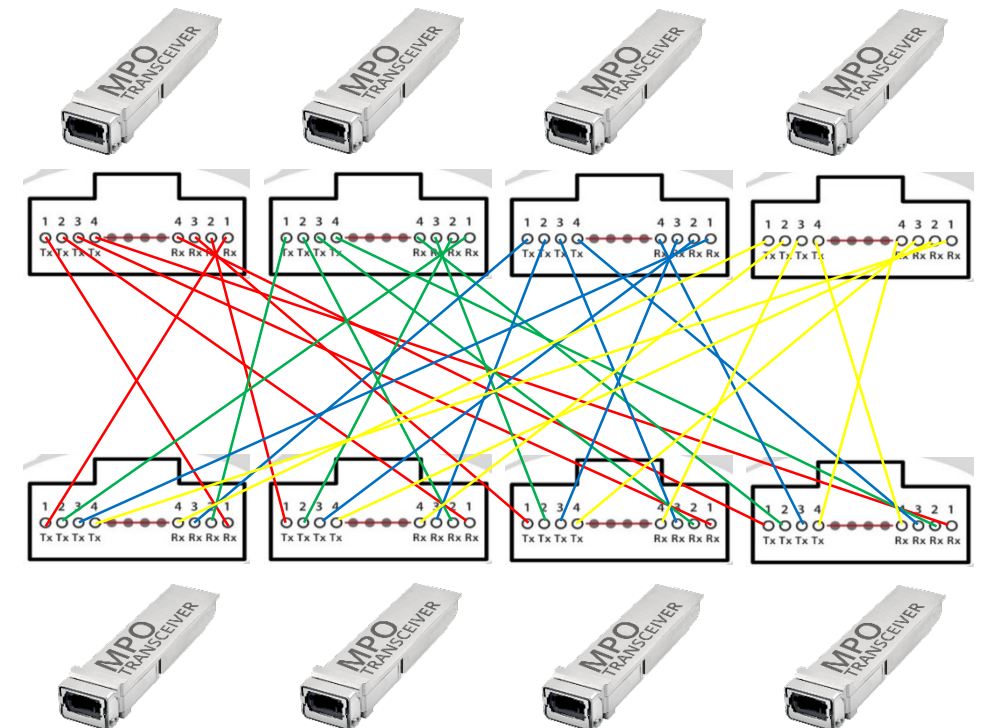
MPO TRANSCEIVER

MPO TRANSCEIVER

MPO TRANSCEIVER

MPO TRANSCEIVER

1 2 3 4 4 3 2 1
Tx Tx Tx Tx Rx Rx Rx Rx

1 2 3 4 4 3 2 1
Tx Tx Tx Tx Rx Rx Rx Rx

1 2 3 4 4 3 2 1
Tx Tx Tx Tx Rx Rx Rx Rx

1 2 3 4 4 3 2 1
Tx Tx Tx Tx Rx Rx Rx Rx

1 2 3 4 4 3 2 1
Tx Tx Tx Tx Rx Rx Rx Rx

1 2 3 4 4 3 2 1
Tx Tx Tx Tx Rx Rx Rx Rx

1 2 3 4 4 3 2 1
Tx Tx Tx Tx Rx Rx Rx Rx

1 2 3 4 4 3 2 1
Tx Tx Tx Tx Rx Rx Rx Rx

MPO TRANSCEIVER

MPO TRANSCEIVER

MPO TRANSCEIVER

MPO TRANSCEIVER